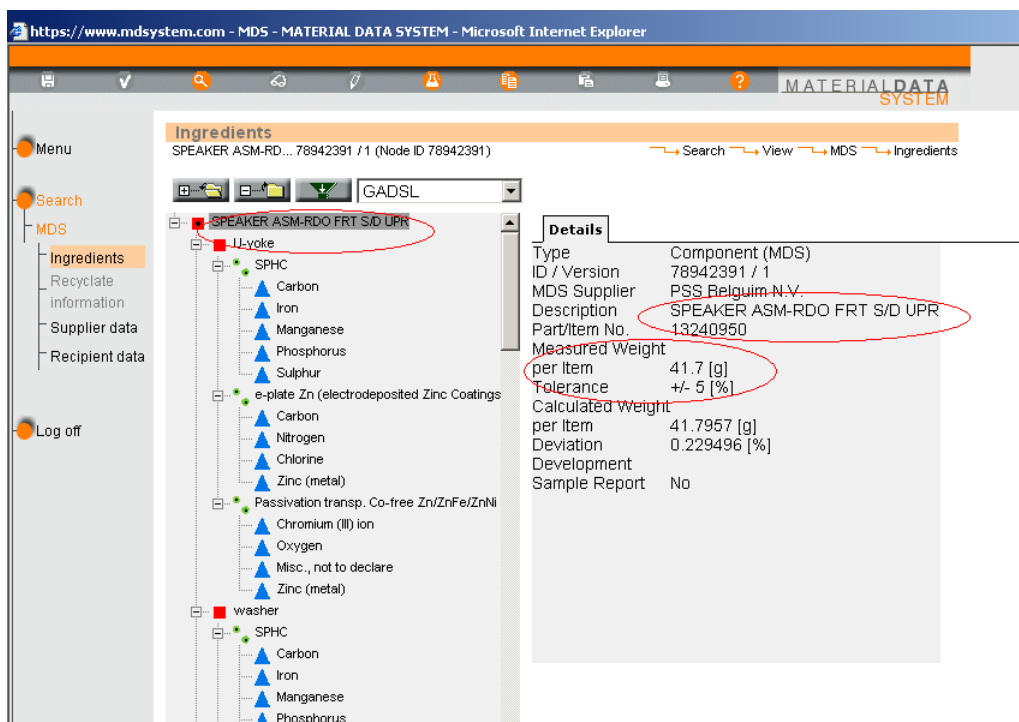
https://www.mdsystem.com - MDS - MATERIAL DATA SYSTEM - Microsoft Internet Explorer

MATERIALDATA SYSTEM

Menu

Search

MDS

Ingredients

Recyclate information

Supplier data

Recipient data

Log off

Ingredients

SPEAKER ASM-RD... 78942391 / 1 (Node ID 78942391)

Search View MDS Ingredients

GADSL

SPEAKER ASM-RDO FRT S/D UPR
U-yoke
SPHC
Carbon
Iron
Manganese
Phosphorus
Sulphur
e-plate Zn (electrodeposited Zinc Coatings
Carbon
Nitrogen
Chlorine
Zinc (metal)
Passivation transp. Co-free Zn/ZnFe/ZnNi
Chromium (III) ion
Oxygen
Misc., not to declare
Zinc (metal)
washer
SPHC
Carbon
Iron
Manganese
Phosphorus

Details

| Type | Component (MDS) |
|---|---|
| ID / Version | 78942391 / 1 |
| MDS Supplier | PSS Belgium N.V. |
| Description | SPEAKER ASM-RDO FRT S/D UPR |
| Part/Item No. | 13240950 |
| Measured Weight | |
| per Item | 41.7 [g] |
| Tolerance | +/- 5 [%] |
| Calculated Weight | |
| per Item | 41.7957 [g] |
| Deviation | 0.229496 [%] |
| Development | |
| Sample Report | No |